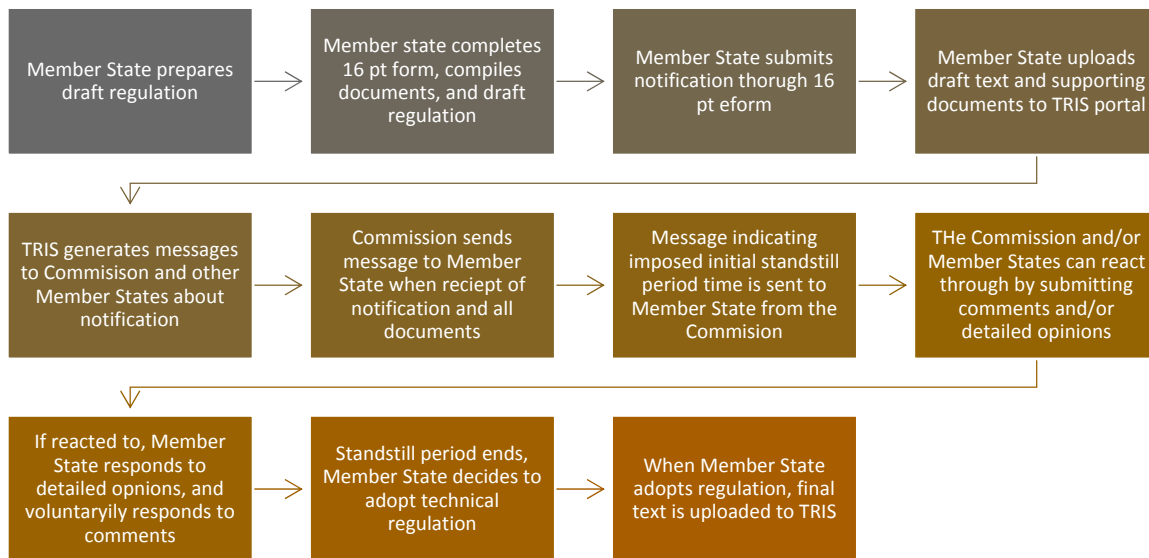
Member State prepares draft regulation

Member state completes 16 pt form, compiles documents, and draft regulation

Member State submits notification thorugh 16 pt eform

Member State uploads draft text and supporting documents to TRIS portal

TRIS generates messages to Commisison and other Member States about notification

Commission sends message to Member State when reciept of notification and all documents

Message indicating imposed initial standstill period time is sent to Member State from the Commision

THe Commission and/or Member States can react through by submitting comments and/or detailed opinions

If reacted to, Member State responds to detailed opnions, and voluntaryily responds to comments

Standstill period ends, Member State decides to adopt technical regulation

When Member State adopts regulation, final text is uploaded to TRIS